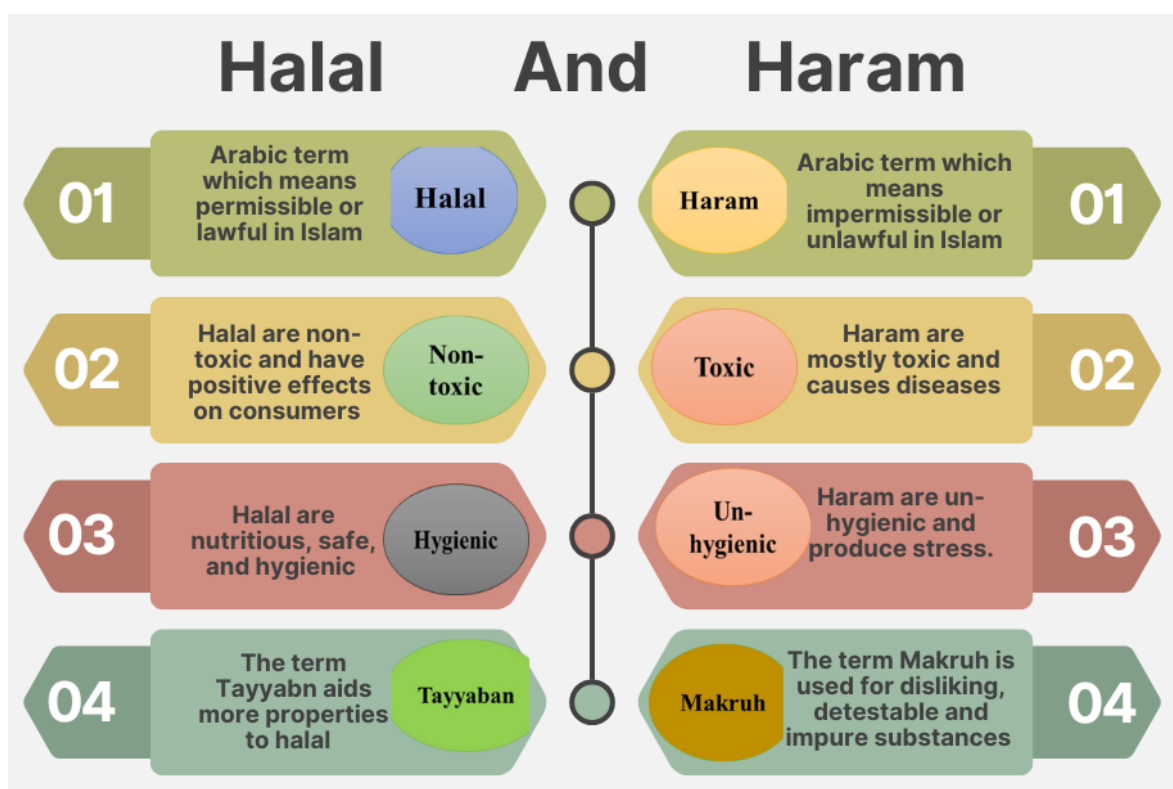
Halal And Haram

01

Arabic term which means permissible or lawful in Islam

Halal

Haram

Arabic term which means impermissible or unlawful in Islam

01

02

Halal are non-toxic and have positive effects on consumers

Non-toxic

Toxic

Haram are mostly toxic and causes diseases

02

03

Halal are nutritious, safe, and hygienic

Hygienic

Un-hygienic

Haram are un-hygienic and produce stress.

03

04

The term Tayyabn aids more properties to halal

Tayyaban

Makruh

The term Makruh is used for disliking, detestable and impure substances

04